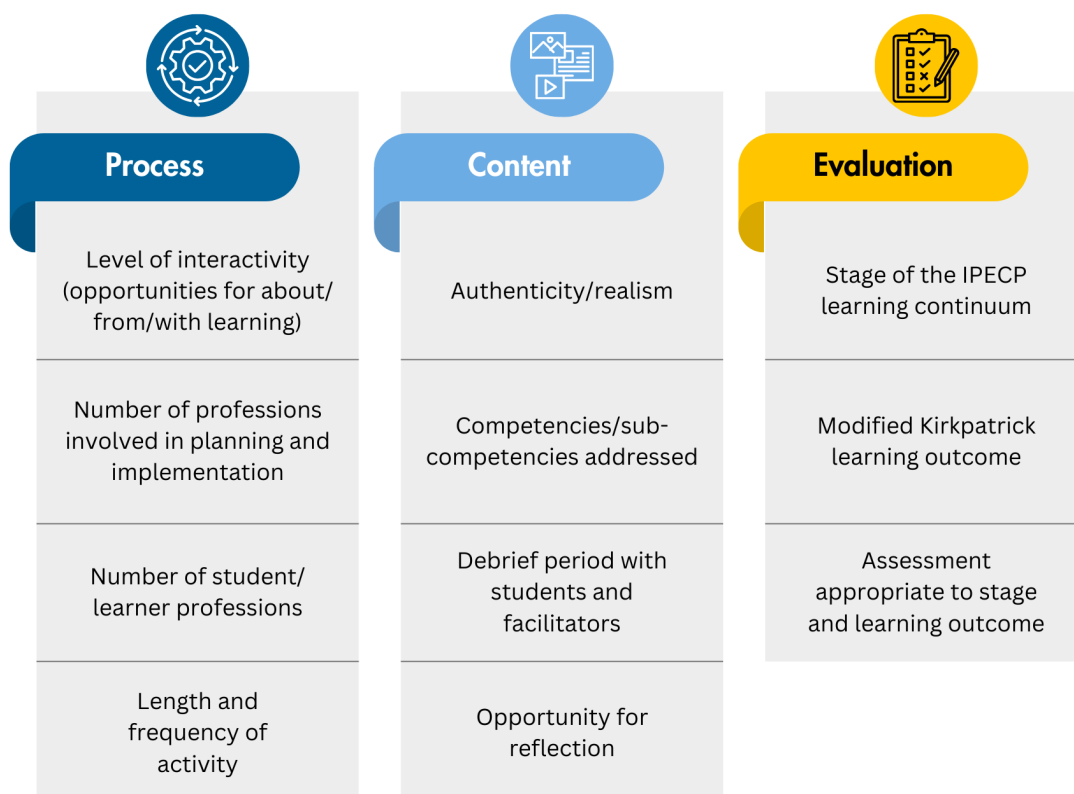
Process

Level of interactivity (opportunities for about/ from/with learning)

Number of professions involved in planning and implementation

Number of student/ learner professions

Length and frequency of activity

Content

Authenticity/realism

Competencies/subcompetencies addressed

Debrief period with students and facilitators

Opportunity for reflection

Evaluation

Stage of the IPECP learning continuum

Modified Kirkpatrick learning outcome

Assessment appropriate to stage and learning outcome